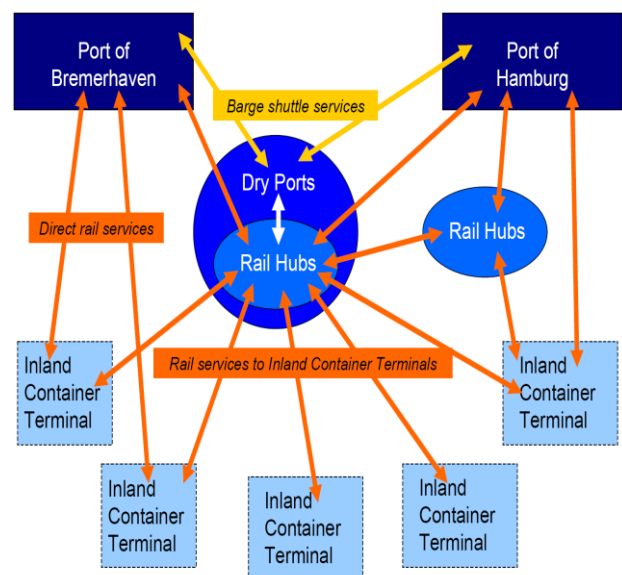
Port of Bremerhaven

Port of Hamburg

Barge shuttle services

Dry Ports

Rail Hubs

Rail Hubs

Direct rail services

Rail services to Inland Container Terminals

Inland Container Terminal

Inland Container Terminal

Inland Container Terminal

Inland Container Terminal

Inland Container Terminal

Inland Container Terminal